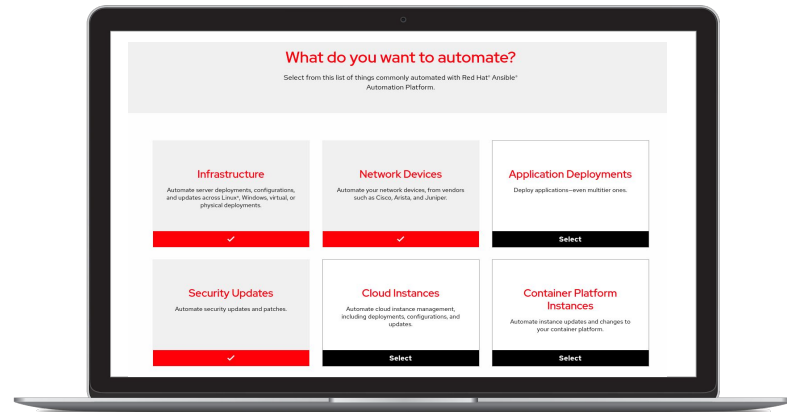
What do you want to automate?

Select from this list of things commonly automated with Red Hat® Ansible® Automation Platform.

Infrastructure

Automate server deployments, configurations, and updates across Linux®, Windows, virtual, or physical deployments.

✓

Network Devices

Automate your network devices, from vendors such as Cisco, Arista, and Juniper.

✓

Application Deployments

Deploy applications—even multitier ones.

Select

Security Updates

Automate security updates and patches.

✓

Cloud Instances

Automate cloud instance management, including deployments, configurations, and updates.

Select

Container Platform Instances

Automate instance updates and changes to your container platform.

Select